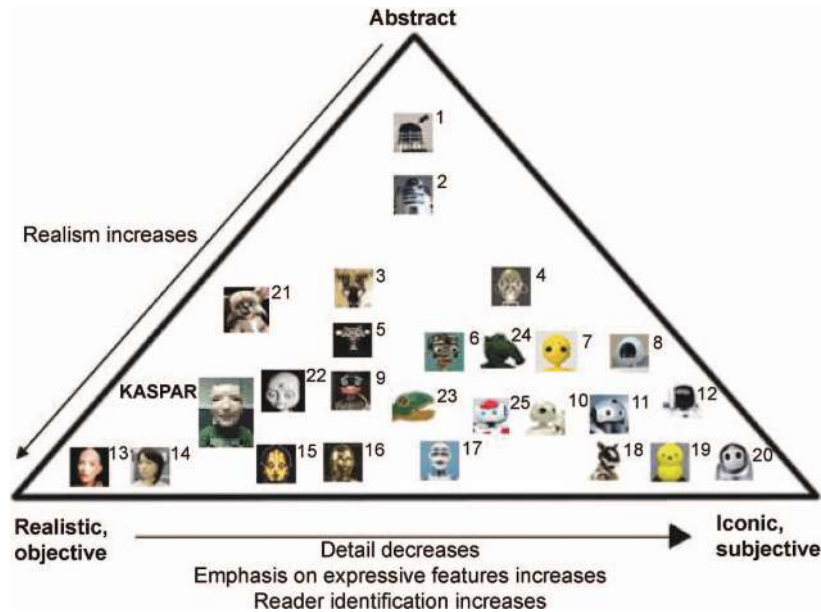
Abstract

Realism increases

1
2
3
4
21
5
6
24
7
8
KASPAR
22
9
23
25
10
11
12
13
14
15
16
17
18
19
20

Realistic, objective

Iconic, subjective

Detail decreases
Emphasis on expressive features increases
Reader identification increases